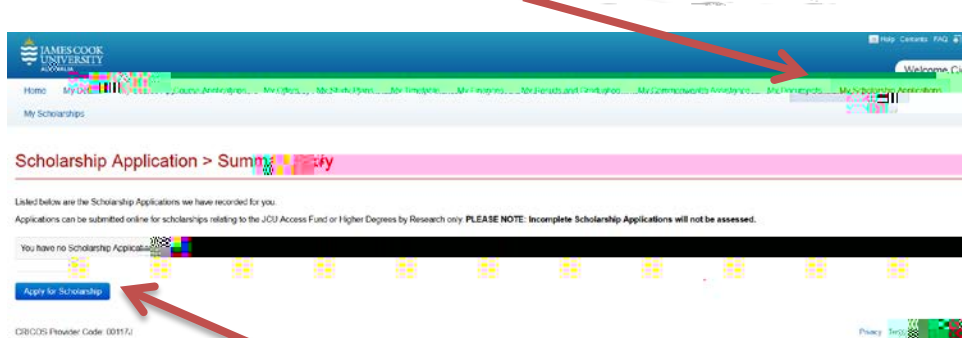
JAMES COOK UNIVERSITY AUSTRALIA

Help Contents FAQ

Welcome C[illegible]

Home My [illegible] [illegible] Applications My Offers My Study Plan My Timetable My Finances My Results and Graduation My Commonwealth Assistance My Documents My Scholarship Applications

My Scholarships

Scholarship Application > Summ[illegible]

Listed below are the Scholarship Applications we have recorded for you.

Applications can be submitted online for scholarships relating to the JCU Access Fund or Higher Degrees by Research only. PLEASE NOTE: Incomplete Scholarship Applications will not be assessed.

You have no Scholarship Applicat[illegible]

Apply for Scholarship

CRICOS Provider Code: 00117J

Privacy Te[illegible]